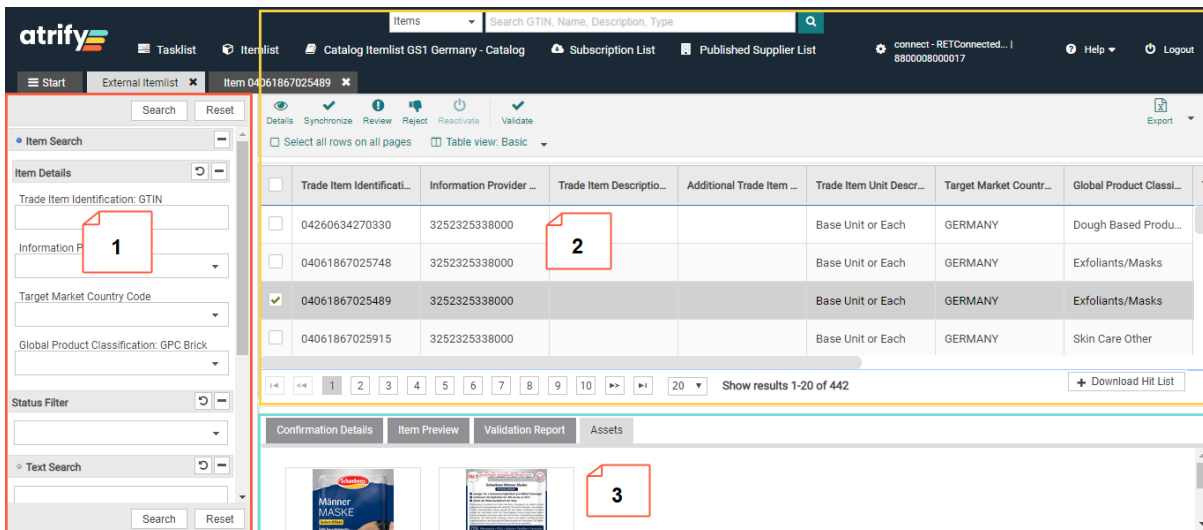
atrify

Items

Search GTIN, Name, Description, Type

Tasklist Itemlist Catalog Itemlist GS1 Germany - Catalog Subscription List Published Supplier List

connect - RETConnected... | 8800008000017

Help Logout

Start External Itemlist Item 04061867025489

Search Reset

Item Search

Item Details

Trade Item Identification: GTIN

Information P

1

Target Market Country Code

Global Product Classification: GPC Brick

Status Filter

Text Search

Search Reset

Details Synchronize Review Reject Reactivate Validate Export

Select all rows on all pages Table view: Basic

| | Trade Item Identificati... | Information Provider ... | Trade Item Descriptio... | Additional Trade Item ... | Trade Item Unit Descr... | Target Market Countr... | Global Product Classi... |
|---|---|---|---|---|---|---|---|
| | 04260634270330 | 3252325338000 | | | Base Unit or Each | GERMANY | Dough Based Produ... |
| | 04061867025748 | 3252325338000 | | | Base Unit or Each | GERMANY | Exfoliants/Masks |
| ✓ | 04061867025489 | 3252325338000 | | | Base Unit or Each | GERMANY | Exfoliants/Masks |
| | 04061867025915 | 3252325338000 | | | Base Unit or Each | GERMANY | Skin Care Other |

2

1 2 3 4 5 6 7 8 9 10 20 Show results 1-20 of 442

Download Hit List

Confirmation Details Item Preview Validation Report Assets

Schaebens Männer MASKE

3